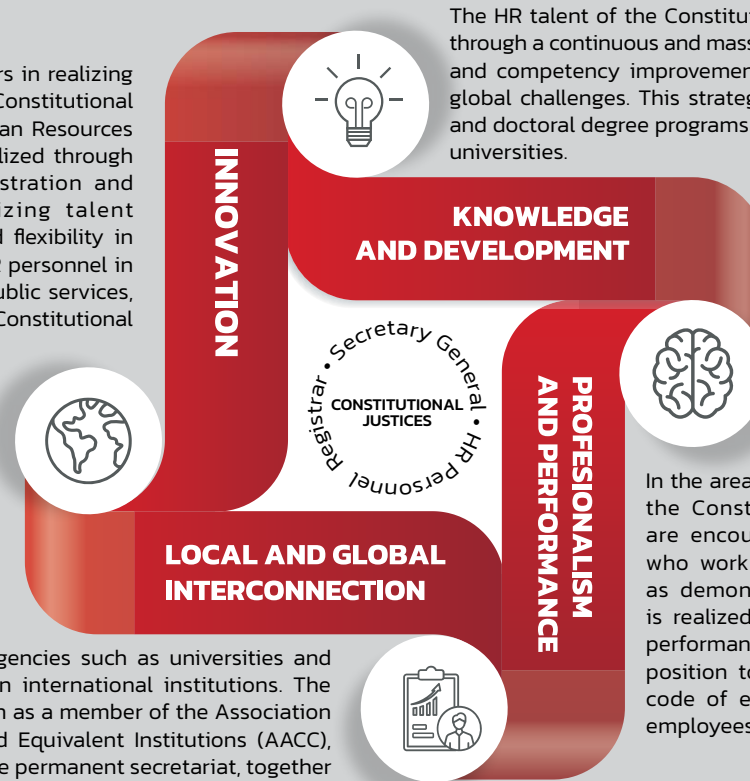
The HR talent of the Constitut through a continuous and mass and competency improvemen global challenges. This strateg and doctoral degree programs universities.

rs in realizing Constitutional an Resources lized through stration and izing talent d flexibility in personnel in ublic services, Constitutional

INNOVATION

KNOWLEDGE AND DEVELOPMENT

Secretary General • HR Personnel • Registrar •

CONSTITUTIONAL JUSTICES

PROFESIONALISM AND PERFORMANCE

In the area the Const are encou who work as demon is realized performan position to code of e employees

LOCAL AND GLOBAL INTERCONNECTION

gencies such as universities and n international institutions. The n as a member of the Association d Equivalent Institutions (AACC), e permanent secretariat, together